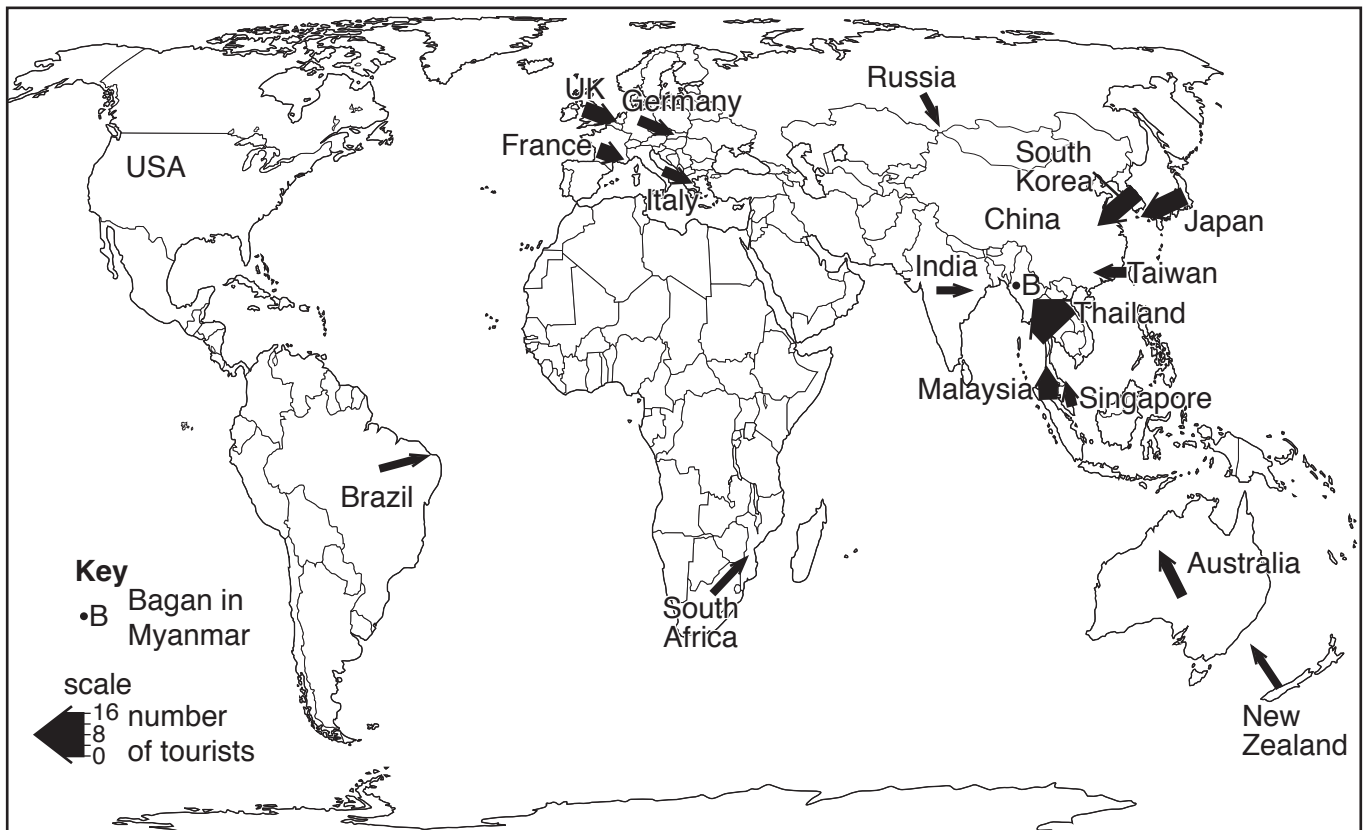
UK
Germany
Russia
France
USA
South Korea
Italy
China
Japan
India
•B
Taiwan
Thailand
Malaysia
Singapore
Brazil
Key
•B Bagan in Myanmar
South Africa
Australia
scale
16
8
0
number of tourists
New Zealand